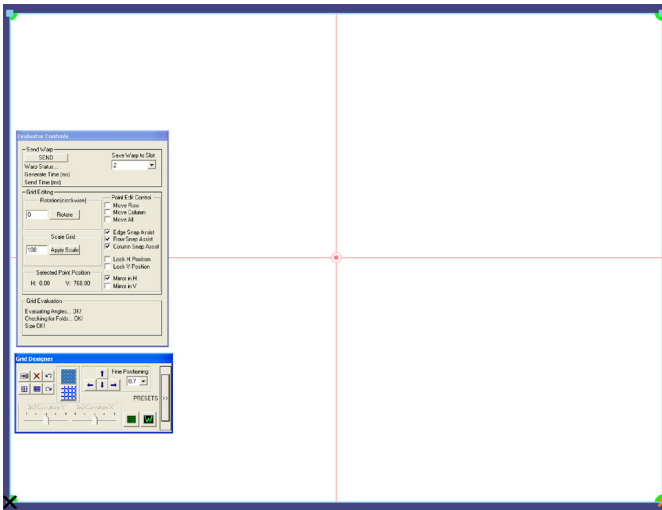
Evaluator Controls

Send Warp
SEND
Warp Status...
Generate Time (ms)
Send Time (ms)
Save Warp to Slot
2

Grid Editing
Rotation(clockwise)
0
Rotate
Scale Grid
100
Apply Scale
Selected Point Position
H: 0.00 V: 768.00
Point Edit Control
Move Row
Move Column
Move All
Edge Snap Assist
Row Snap Assist
Column Snap Assist
Lock H Position
Lock V Position
Mirror in H
Mirror in V

Grid Evaluation
Evaluating Angles... OK!
Checking for Folds... OK!
Size OK!

Grid Designer
Fine Positioning
0.7
PRESETS >>
3x3 Curvature V
3x3 Curvature H
W